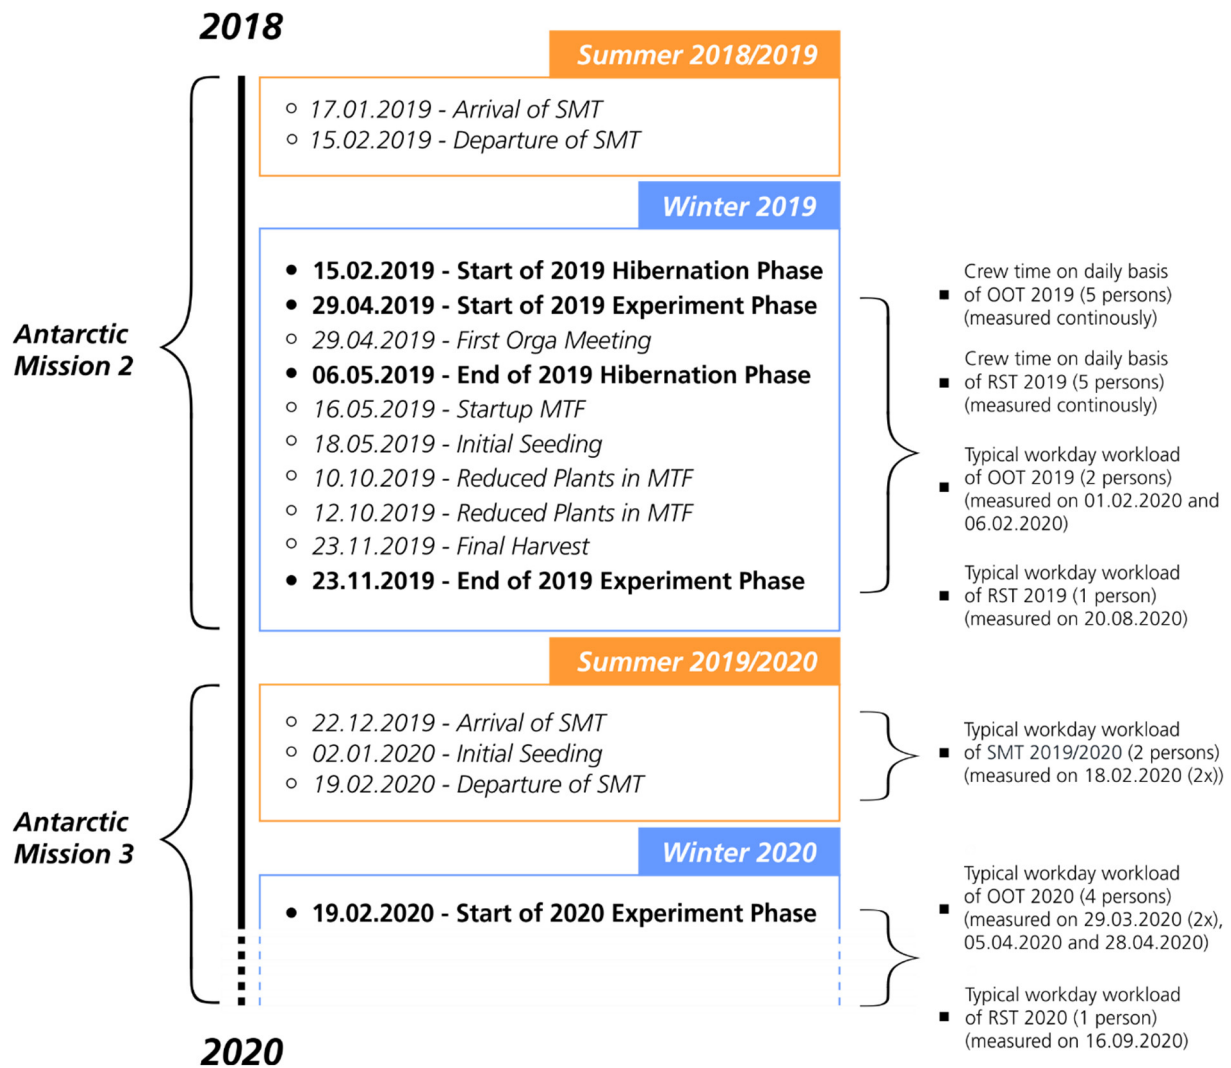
2018

Antarctic Mission 2

Summer 2018/2019

○ 17.01.2019 - Arrival of SMT
○ 15.02.2019 - Departure of SMT

Winter 2019

• 15.02.2019 - Start of 2019 Hibernation Phase
• 29.04.2019 - Start of 2019 Experiment Phase
○ 29.04.2019 - First Orga Meeting
• 06.05.2019 - End of 2019 Hibernation Phase
○ 16.05.2019 - Startup MTF
○ 18.05.2019 - Initial Seeding
○ 10.10.2019 - Reduced Plants in MTF
○ 12.10.2019 - Reduced Plants in MTF
○ 23.11.2019 - Final Harvest
• 23.11.2019 - End of 2019 Experiment Phase

▪ Crew time on daily basis of OOT 2019 (5 persons) (measured continously)
▪ Crew time on daily basis of RST 2019 (5 persons) (measured continously)
▪ Typical workday workload of OOT 2019 (2 persons) (measured on 01.02.2020 and 06.02.2020)
▪ Typical workday workload of RST 2019 (1 person) (measured on 20.08.2020)

Antarctic Mission 3

Summer 2019/2020

○ 22.12.2019 - Arrival of SMT
○ 02.01.2020 - Initial Seeding
○ 19.02.2020 - Departure of SMT

▪ Typical workday workload of SMT 2019/2020 (2 persons) (measured on 18.02.2020 (2x))

Winter 2020

• 19.02.2020 - Start of 2020 Experiment Phase

▪ Typical workday workload of OOT 2020 (4 persons) (measured on 29.03.2020 (2x), 05.04.2020 and 28.04.2020)
▪ Typical workday workload of RST 2020 (1 person) (measured on 16.09.2020)

2020